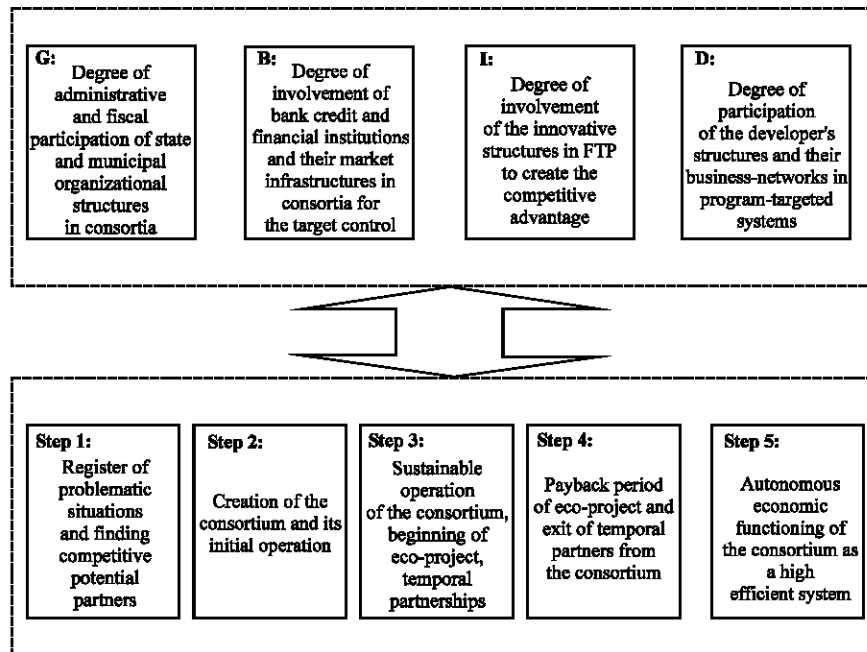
G:
Degree of administrative and fiscal participation of state and municipal organizational structures in consortia

B:
Degree of involvement of bank credit and financial institutions and their market infrastructures in consortia for the target control

I:
Degree of involvement of the innovative structures in FTP to create the competitive advantage

D:
Degree of participation of the developer's structures and their business-networks in program-targeted systems

Step 1:
Register of problematic situations and finding competitive potential partners

Step 2:
Creation of the consortium and its initial operation

Step 3:
Sustainable operation of the consortium, beginning of eco-project, temporal partnerships

Step 4:
Payback period of eco-project and exit of temporal partners from the consortium

Step 5:
Autonomous economic functioning of the consortium as a high efficient system